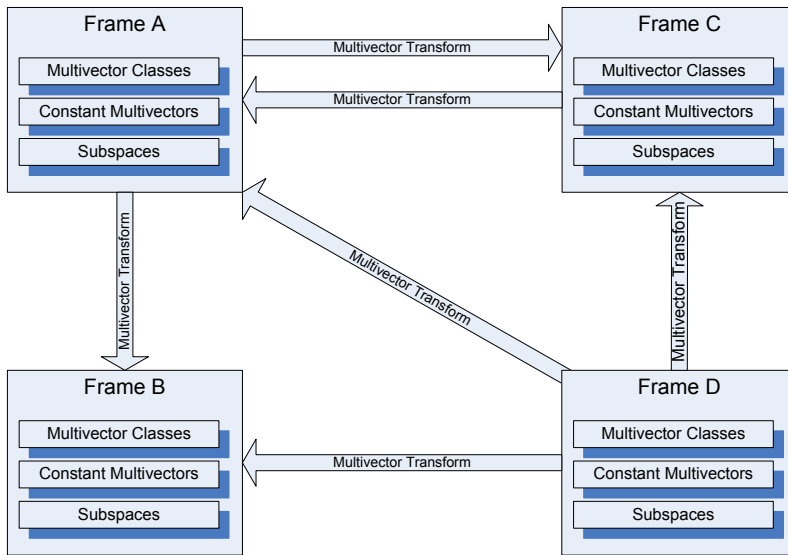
Frame A
Multivector Classes
Constant Multivectors
Subspaces

Multivector Transform

Multivector Transform

Frame C
Multivector Classes
Constant Multivectors
Subspaces

Multivector Transform

Multivector Transform

Multivector Transform

Frame B
Multivector Classes
Constant Multivectors
Subspaces

Multivector Transform

Frame D
Multivector Classes
Constant Multivectors
Subspaces